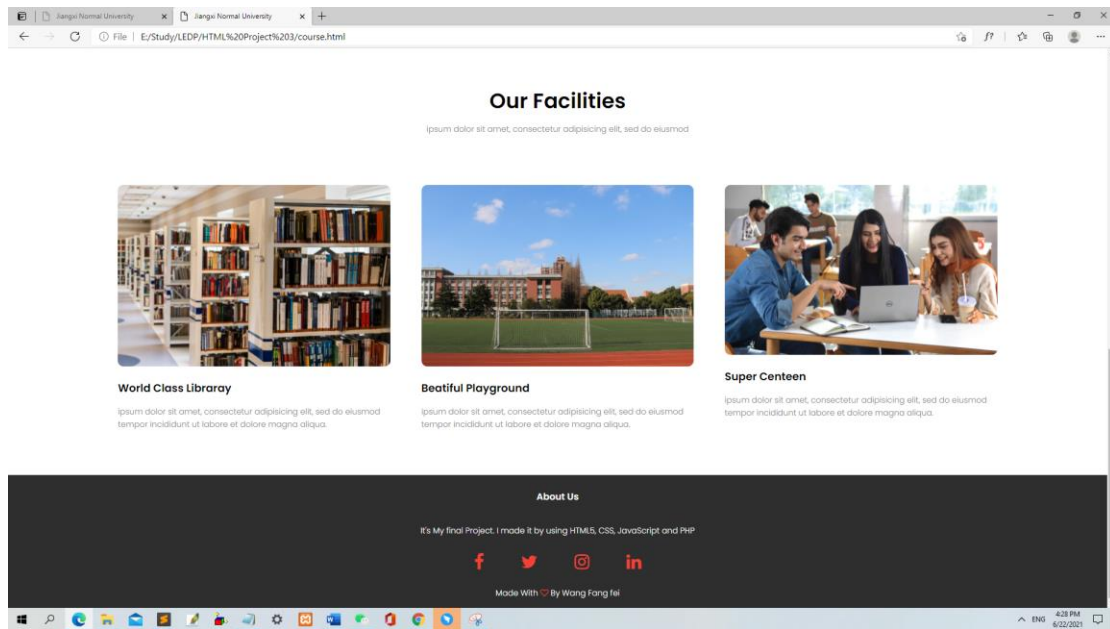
Jiangxi Normal University
Jiangxi Normal University
File | E:/Study/LEDP/HTML%20Project%203/course.html

Our Facilities

Ipsum dolor sit amet, consectetur adipisicing elit, sed do eiusmod

World Class Libraray

Ipsum dolor sit amet, consectetur adipisicing elit, sed do eiusmod tempor incididunt ut labore et dolore magna aliqua.

Beatiful Playground

Ipsum dolor sit amet, consectetur adipisicing elit, sed do eiusmod tempor incididunt ut labore et dolore magna aliqua.

Super Centeen

Ipsum dolor sit amet, consectetur adipisicing elit, sed do eiusmod tempor incididunt ut labore et dolore magna aliqua.

About Us

It's My final Project. I made it by using HTML5, CSS, JavaScript and PHP

Made With ♡ By Wang Fang fei

ENG 4:28 PM 6/22/2021